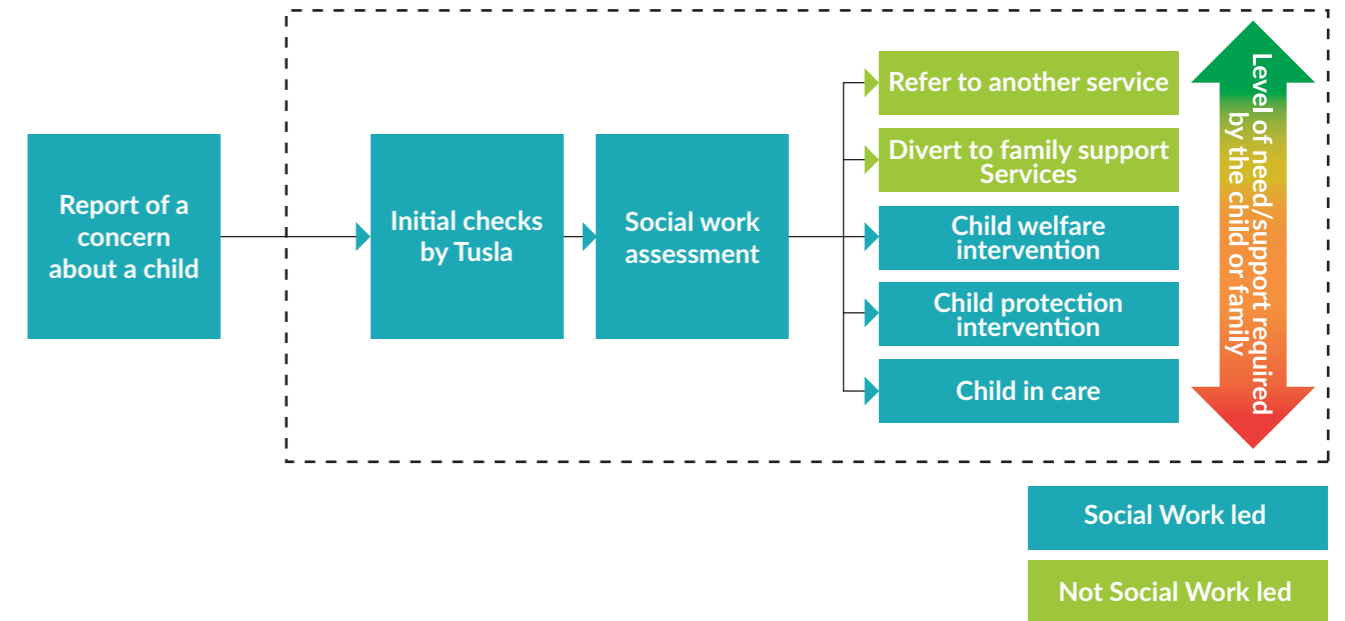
Report of a concern about a child

Initial checks by Tusla

Social work assessment

Refer to another service

Divert to family support Services

Child welfare intervention

Child protection intervention

Child in care

Level of need/support required by the child or family

Social Work led

Not Social Work led